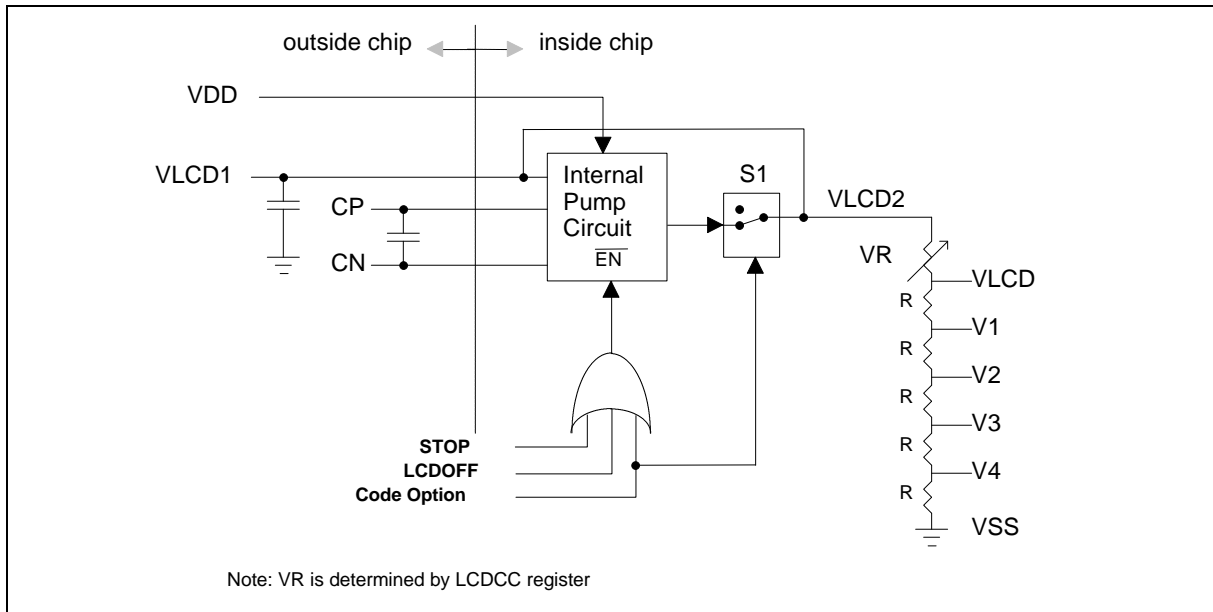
outside chip

inside chip

VDD

VLCD1

CP

CN

Internal Pump Circuit $\overline{EN}$

S1

VLCD2

VR

VLCD

R

V1

R

V2

R

V3

R

V4

R

VSS

STOP

LCDOFF

Code Option

Note: VR is determined by LCDCC register